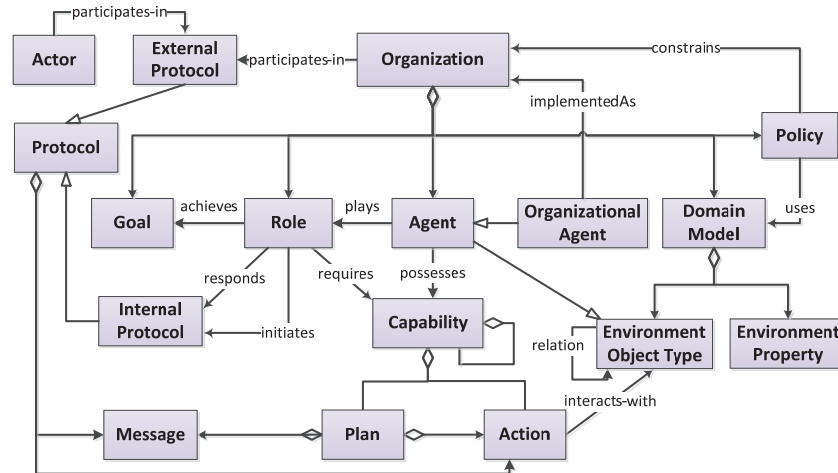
participates-in

Actor

External Protocol

participates-in

Organization

constrains

implementedAs

Policy

Protocol

Goal

achieves

Role

plays

Agent

Organizational Agent

Domain Model

uses

responds

requires

possesses

Internal Protocol

initiates

Capability

relation

Environment Object Type

Environment Property

interacts-with

Message

Plan

Action